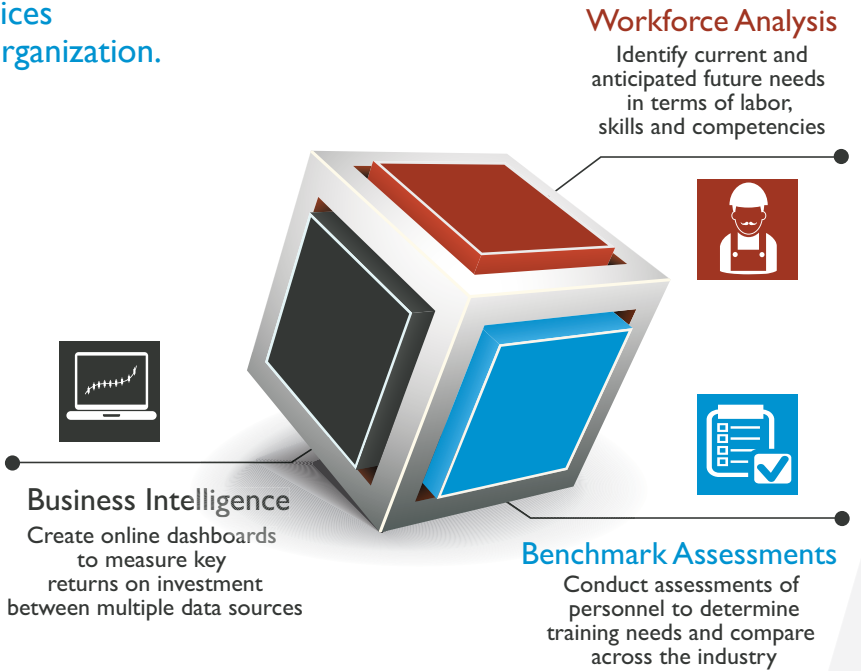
ices
rganization.

Workforce Analysis
Identify current and anticipated future needs in terms of labor, skills and competencies

Business Intelligence
Create online dashboards to measure key returns on investment between multiple data sources

Benchmark Assessments
Conduct assessments of personnel to determine training needs and compare across the industry